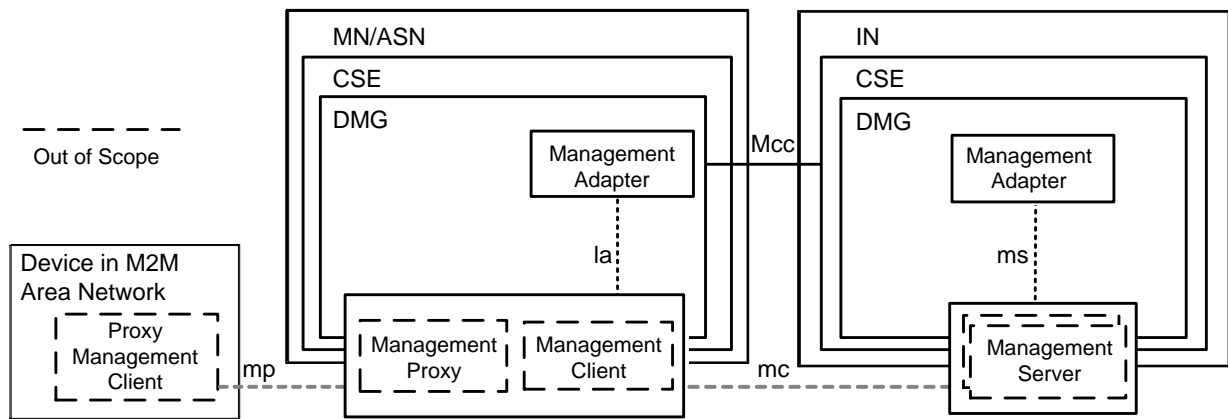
Out of Scope

MN/ASN

CSE

DMG

Management Adapter

la

Management Proxy

Management Client

Mcc

IN

CSE

DMG

Management Adapter

ms

Management Server

Device in M2M Area Network

Proxy Management Client

mp

mc